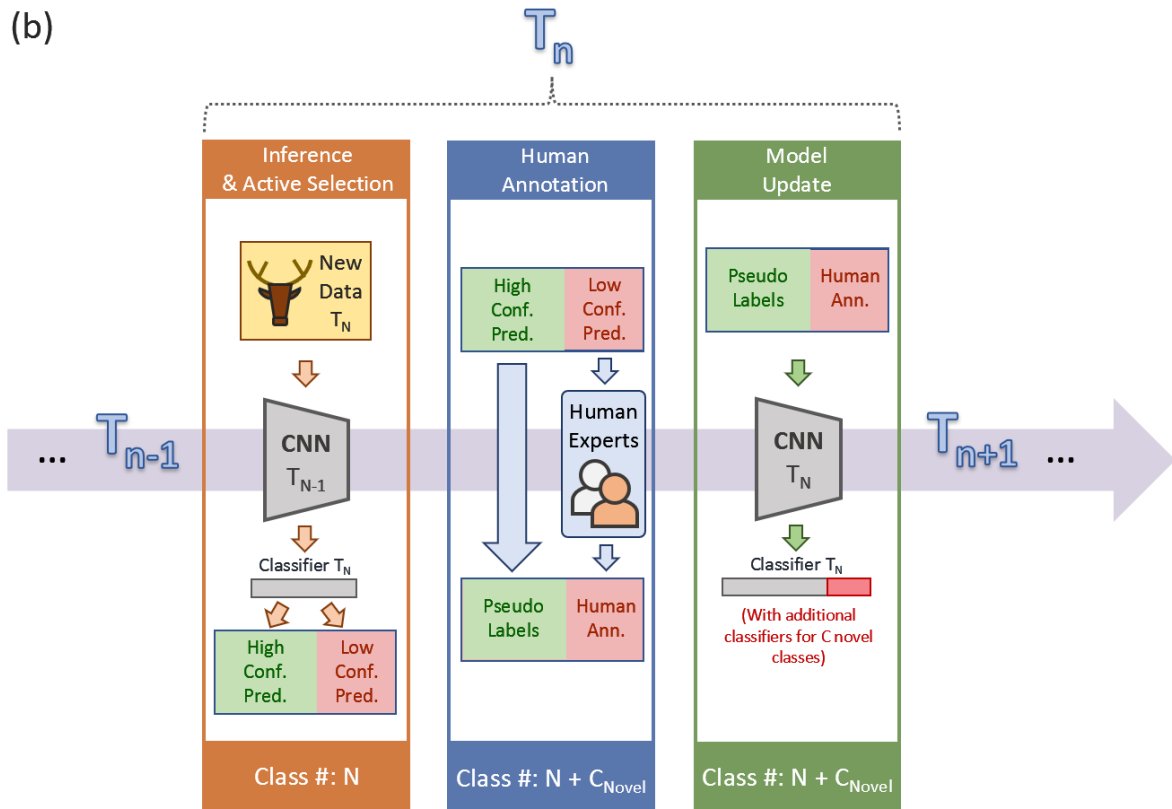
(b)

$T_n$

Inference & Active Selection

New Data $T_N$

CNN $T_{N-1}$

Classifier $T_N$

High Conf. Pred.

Low Conf. Pred.

Class #: N

Human Annotation

High Conf. Pred.

Low Conf. Pred.

Human Experts

Pseudo Labels

Human Ann.

Class #: N + $C_{Novel}$

Model Update

Pseudo Labels

Human Ann.

CNN $T_N$

Classifier $T_N$

(With additional classifiers for C novel classes)

Class #: N + $C_{Novel}$

... $T_{n-1}$

$T_{n+1}$ ...